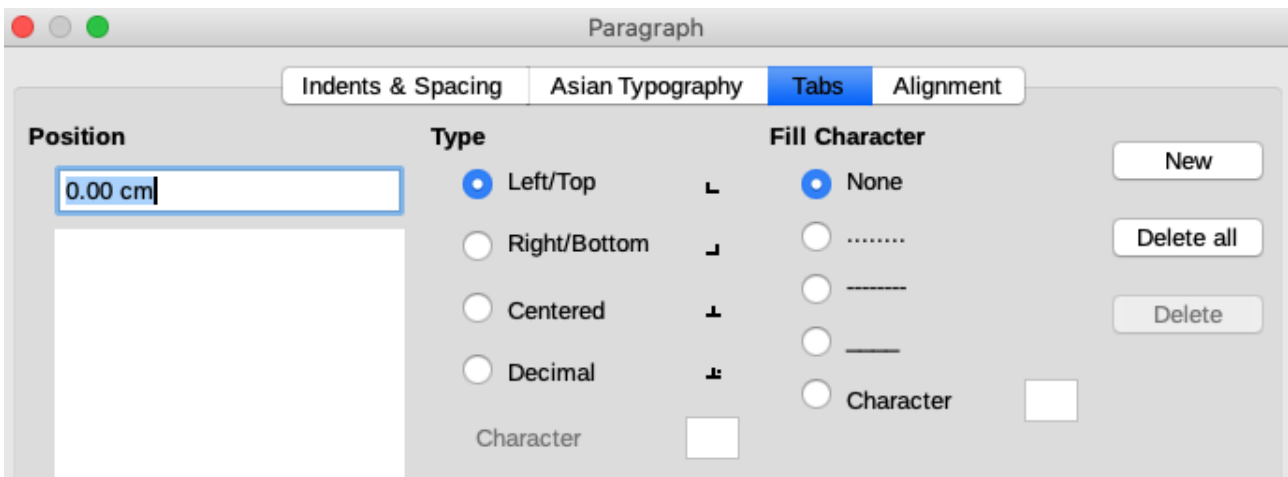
Paragraph

Indents & Spacing Asian Typography Tabs Alignment

Position

0.00 cm

Type

Left/Top

Right/Bottom

Centered

Decimal

Character

Fill Character

None

........

--------

______

Character

New

Delete all

Delete